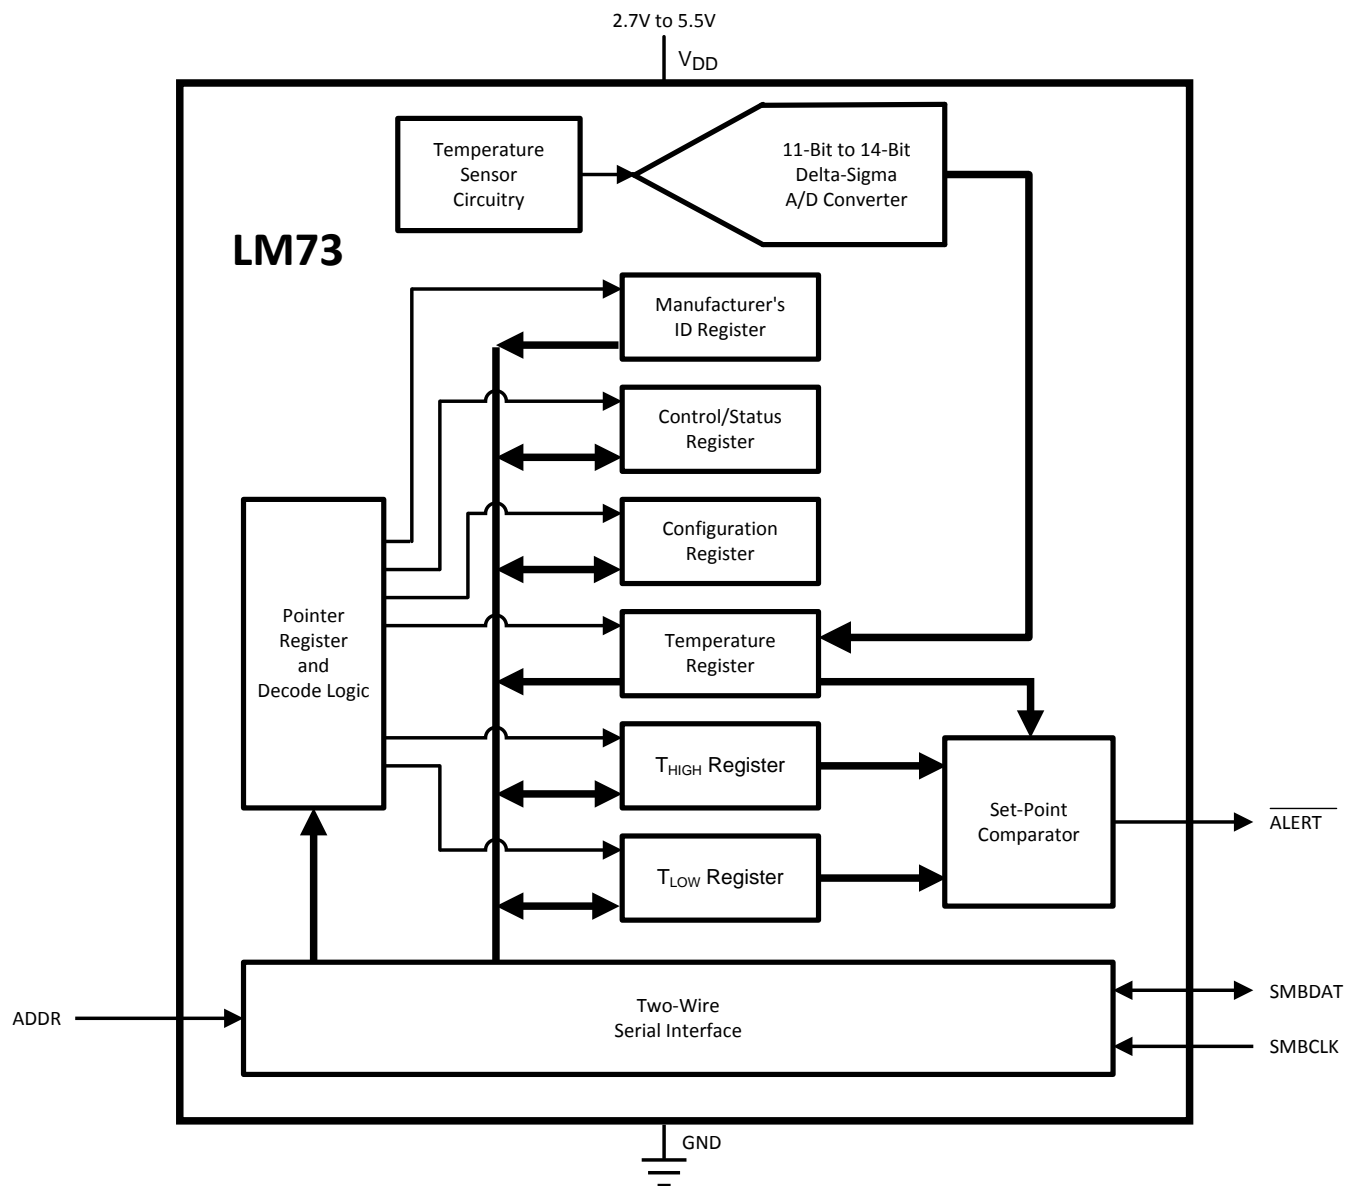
2.7V to 5.5V

$V_{DD}$

Temperature Sensor Circuitry

11-Bit to 14-Bit Delta-Sigma A/D Converter

LM73

Manufacturer's ID Register

Control/Status Register

Configuration Register

Pointer Register and Decode Logic

Temperature Register

$T_{HIGH}$ Register

Set-Point Comparator

$\overline{ALERT}$

$T_{LOW}$ Register

Two-Wire Serial Interface

ADDR

SMBDAT

SMBCLK

GND